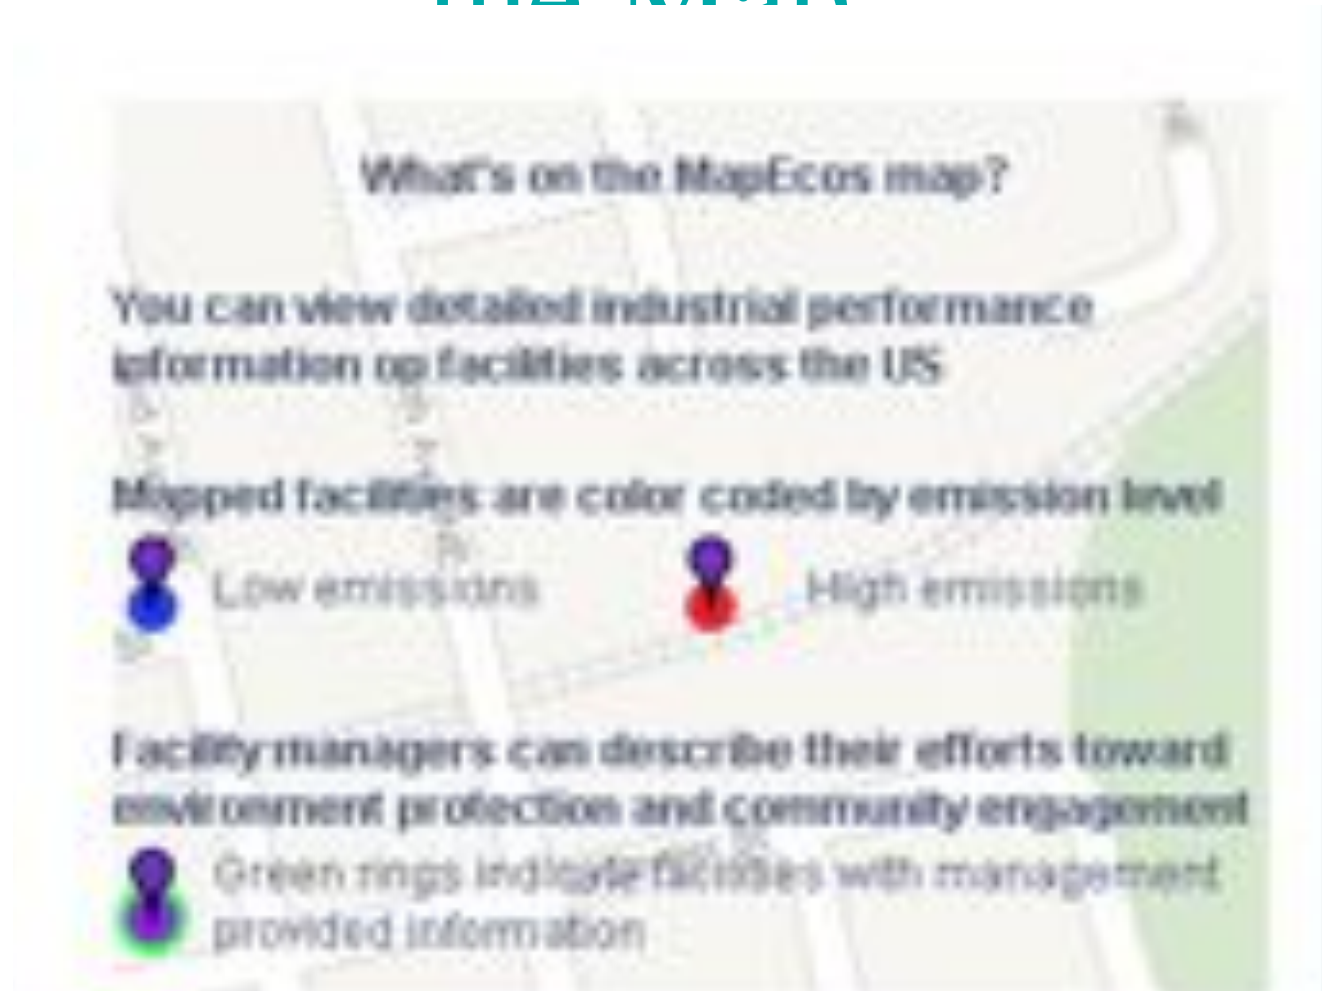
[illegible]

What's on the MapEcos map?

You can view detailed industrial performance information on facilities across the US

Mapped facilities are color coded by emission level

Low emissions

High emissions

Facility managers can describe their efforts toward environment protection and community engagement

Green rings indicate facilities with management provided information